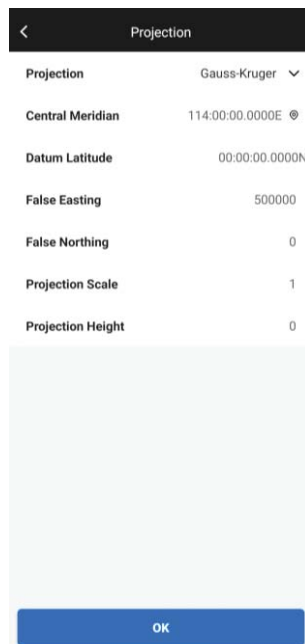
Projection

| | |
|---|---|
| Projection | Gauss-Kruger |
| Central Meridian | 114:00:00.0000E |
| Datum Latitude | 00:00:00.0000N |
| False Easting | 500000 |
| False Northing | 0 |
| Projection Scale | 1 |
| Projection Height | 0 |

OK